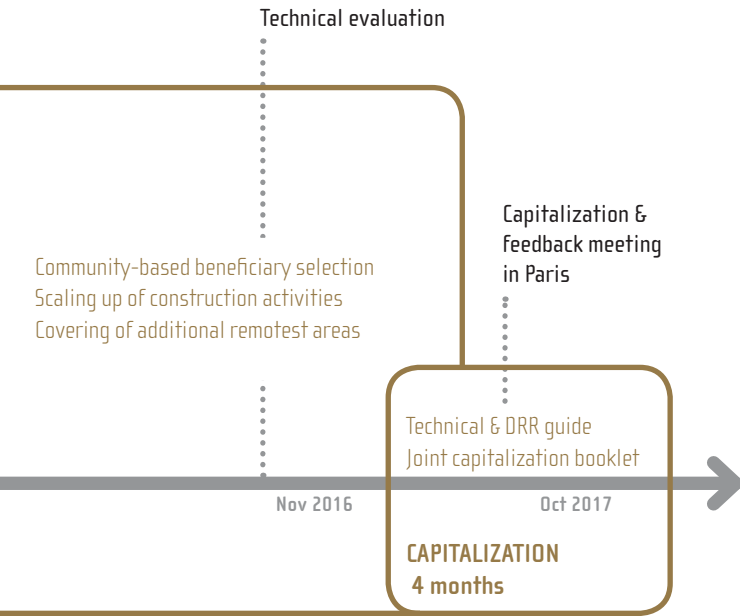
Technical evaluation

Capitalization & feedback meeting in Paris

Community-based beneficiary selection
Scaling up of construction activities
Covering of additional remotest areas

Technical & DRR guide
Joint capitalization booklet

Nov 2016

Oct 2017

CAPITALIZATION
4 months